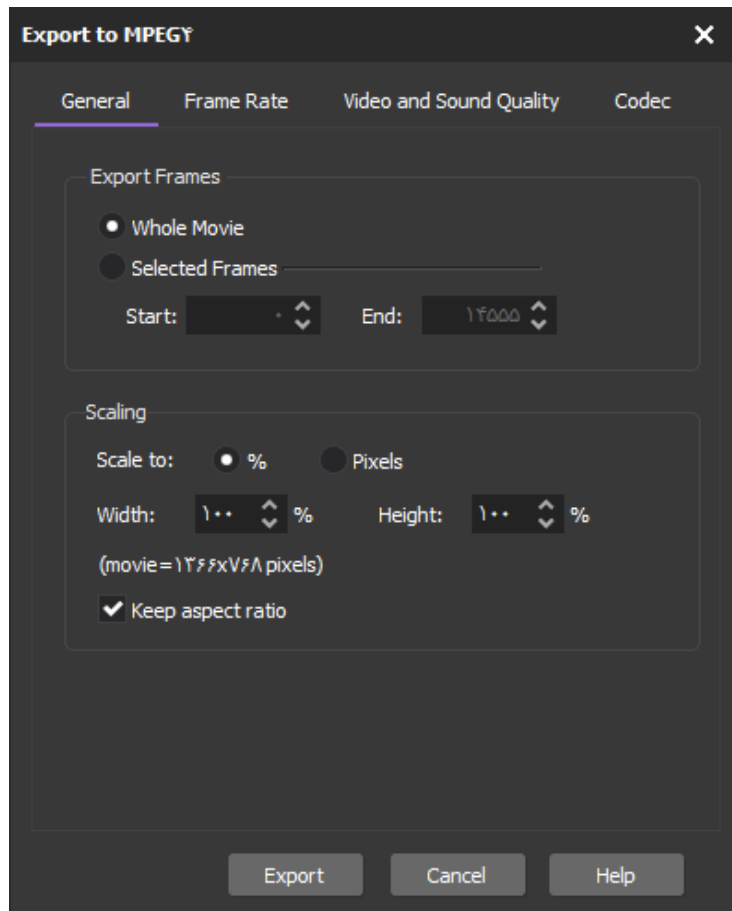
Export to MPEG۲

General
Frame Rate
Video and Sound Quality
Codec

Export Frames

Whole Movie

Selected Frames

Start: ۰

End: ۱۴۵۵۵

Scaling

Scale to: % Pixels

Width: ۱۰۰ %

Height: ۱۰۰ %

(movie=۱۳۶۶x۷۶۸ pixels)

Keep aspect ratio

Export
Cancel
Help